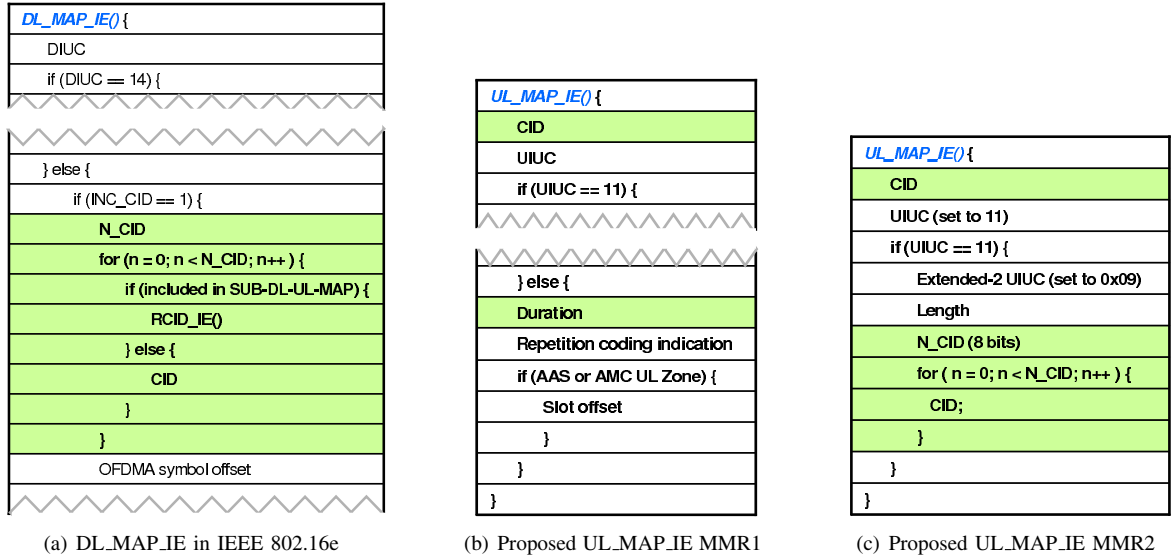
DL_MAP_IE() {
DIUC
if (DIUC == 14) {
} else {
if (INC_CID == 1) {
N_CID
for (n = 0; n < N_CID; n++ ) {
if (included in SUB-DL-UL-MAP) {
RCID_IE()
} else {
CID
}
}
OFDMA symbol offset

(a) DL_MAP_IE in IEEE 802.16e

UL_MAP_IE() {
CID
UIUC
if (UIUC == 11) {
} else {
Duration
Repetition coding indication
if (AAS or AMC UL Zone) {
Slot offset
}
}
}

(b) Proposed UL_MAP_IE MMR1

UL_MAP_IE() {
CID
UIUC (set to 11)
if (UIUC == 11) {
Extended-2 UIUC (set to 0x09)
Length
N_CID (8 bits)
for ( n = 0; n < N_CID; n++ ) {
CID;
}
}
}

(c) Proposed UL_MAP_IE MMR2